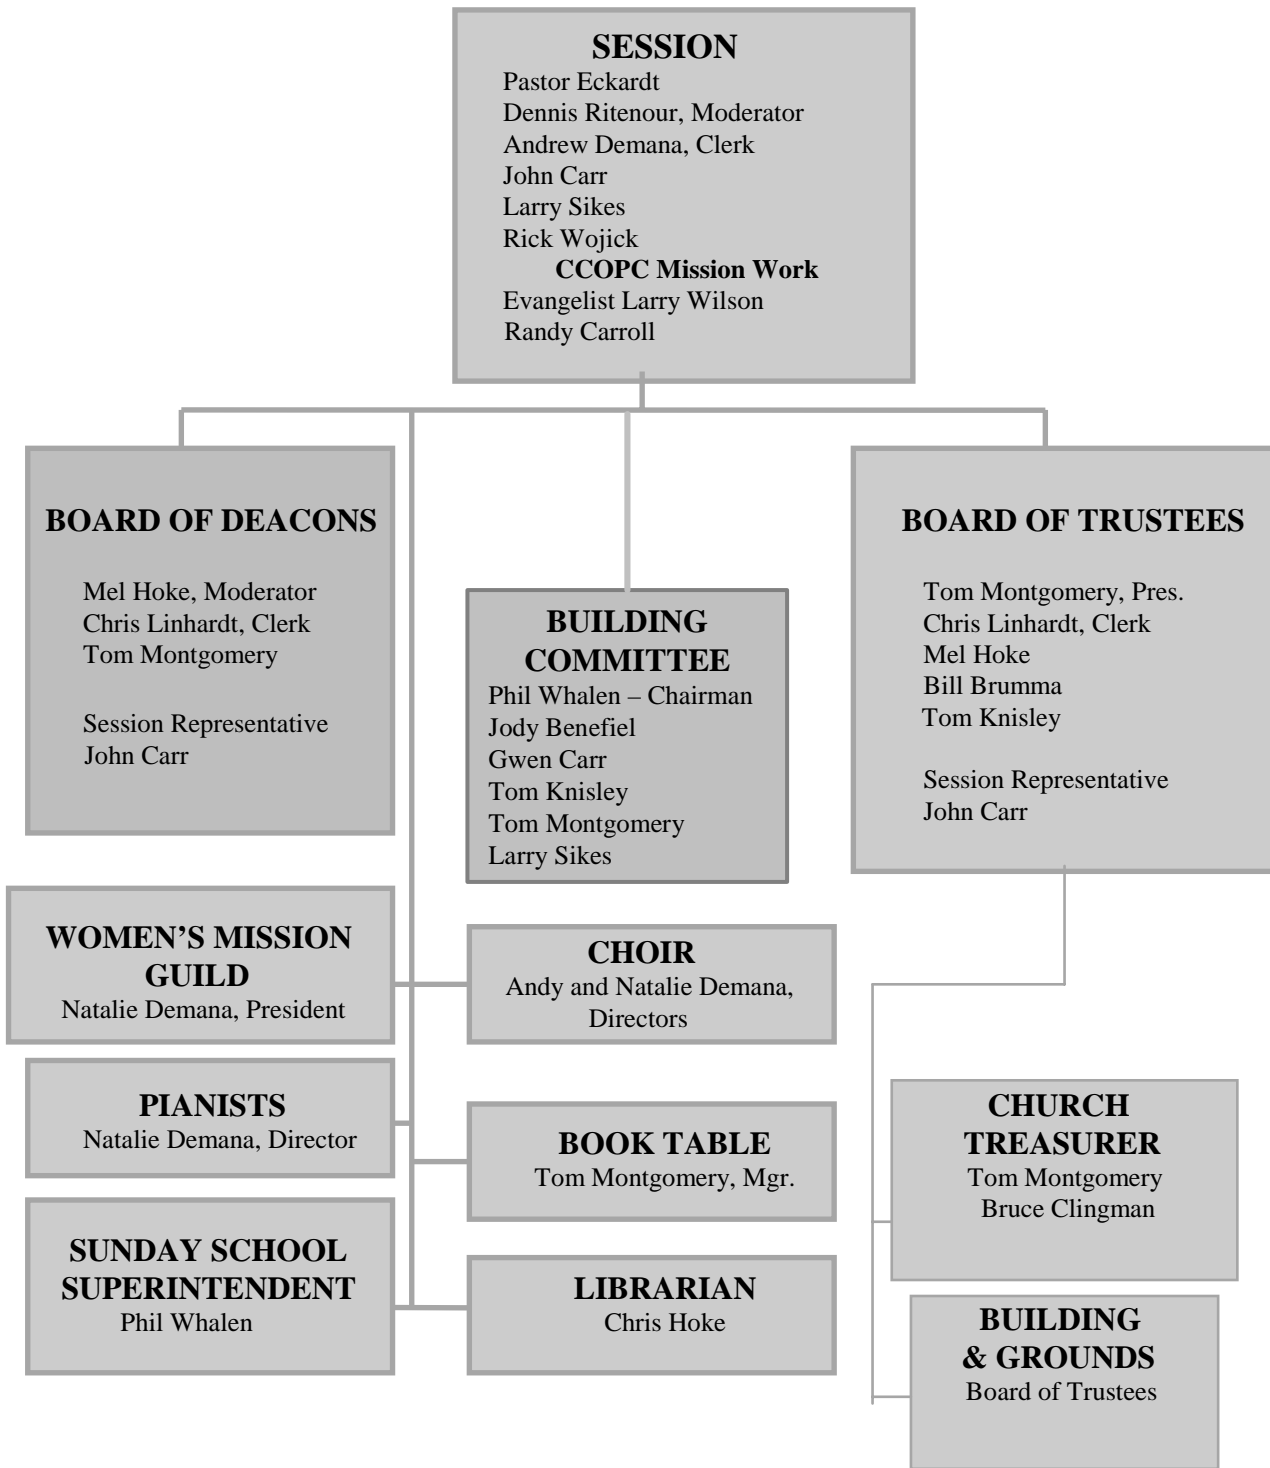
SESSION
Pastor Eckardt
Dennis Ritenour, Moderator
Andrew Demana, Clerk
John Carr
Larry Sikes
Rick Wojick
CCOPC Mission Work
Evangelist Larry Wilson
Randy Carroll

BOARD OF DEACONS

Mel Hoke, Moderator
Chris Linhardt, Clerk
Tom Montgomery

Session Representative
John Carr

BUILDING COMMITTEE
Phil Whalen – Chairman
Jody Benefiel
Gwen Carr
Tom Knisley
Tom Montgomery
Larry Sikes

BOARD OF TRUSTEES

Tom Montgomery, Pres.
Chris Linhardt, Clerk
Mel Hoke
Bill Brumma
Tom Knisley

Session Representative
John Carr

WOMEN'S MISSION GUILD
Natalie Demana, President

CHOIR
Andy and Natalie Demana, Directors

PIANISTS
Natalie Demana, Director

BOOK TABLE
Tom Montgomery, Mgr.

SUNDAY SCHOOL SUPERINTENDENT
Phil Whalen

LIBRARIAN
Chris Hoke

CHURCH TREASURER
Tom Montgomery
Bruce Clingman

BUILDING & GROUNDS
Board of Trustees